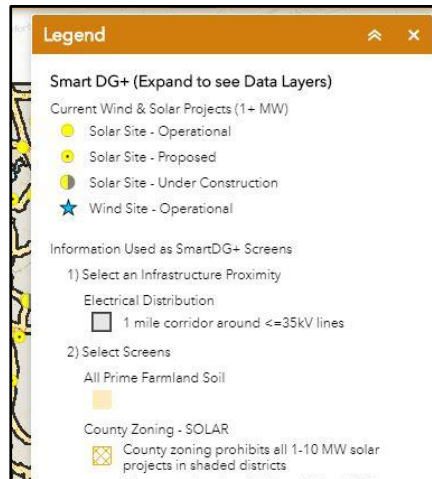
Legend

Smart DG+ (Expand to see Data Layers)

Current Wind & Solar Projects (1+ MW)

Solar Site - Operational

Solar Site - Proposed

Solar Site - Under Construction

Wind Site - Operational

Information Used as SmartDG+ Screens

1) Select an Infrastructure Proximity

Electrical Distribution

1 mile corridor around <=35kV lines

2) Select Screens

All Prime Farmland Soil

County Zoning - SOLAR

County zoning prohibits all 1-10 MW solar projects in shaded districts